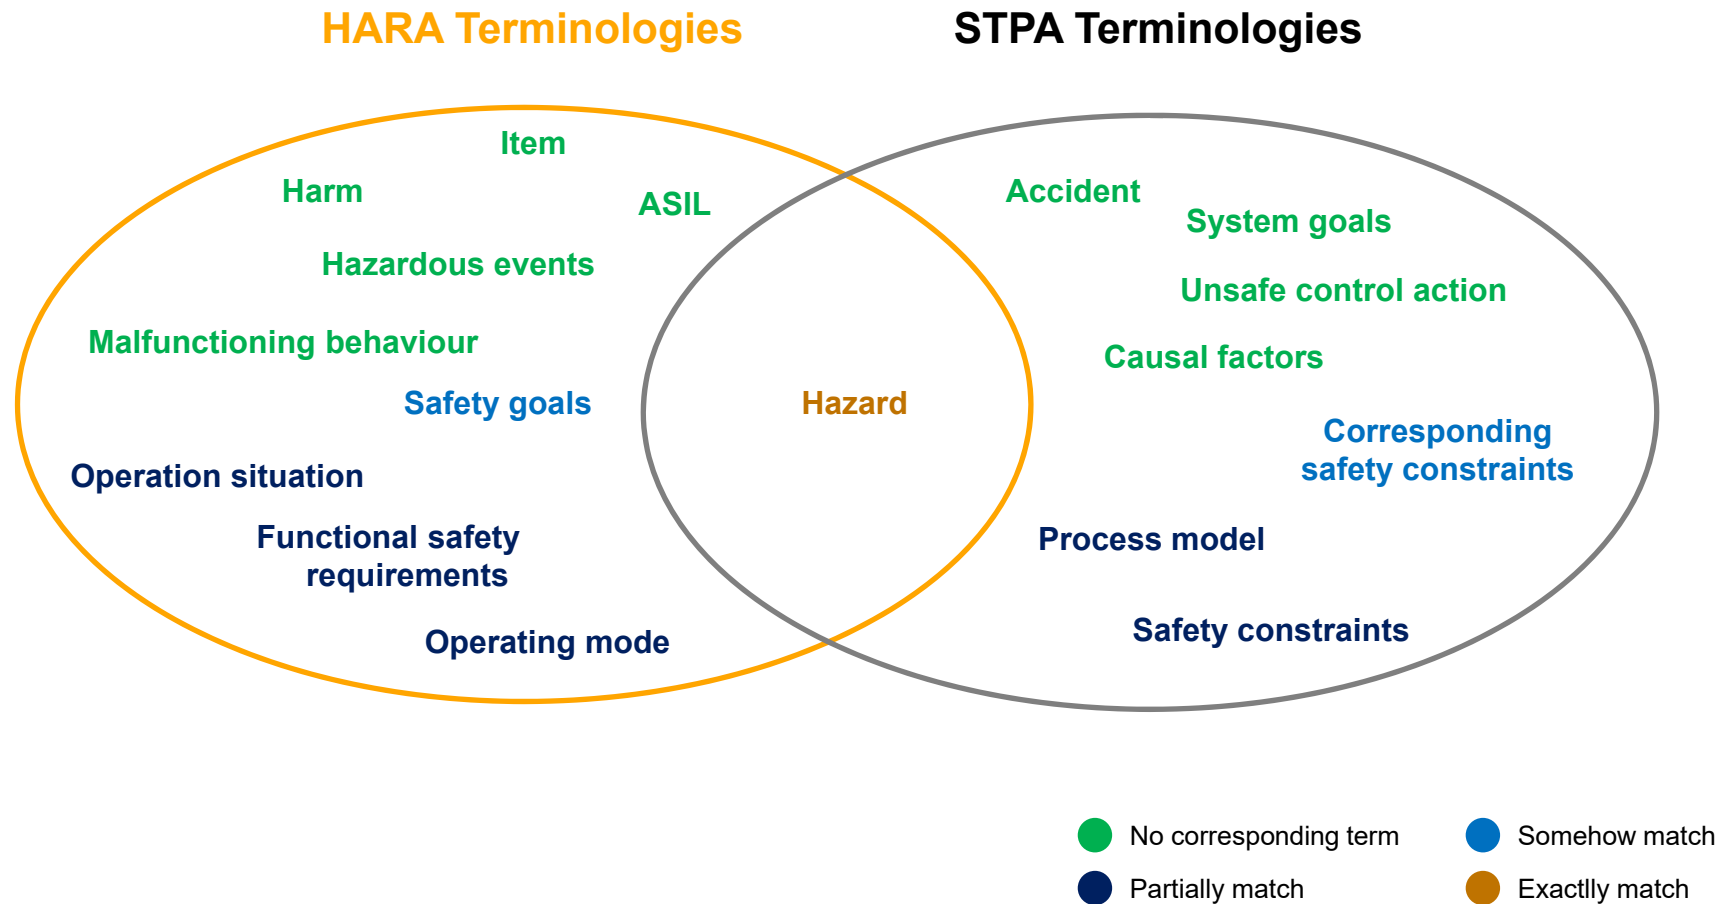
HARA Terminologies

STPA Terminologies

Item

Harm

ASIL

Hazardous events

Malfunctioning behaviour

Safety goals

Operation situation

Functional safety requirements

Operating mode

Hazard

Accident

System goals

Unsafe control action

Causal factors

Corresponding safety constraints

Process model

Safety constraints

No corresponding term

Somehow match

Partially match

Exactlly match